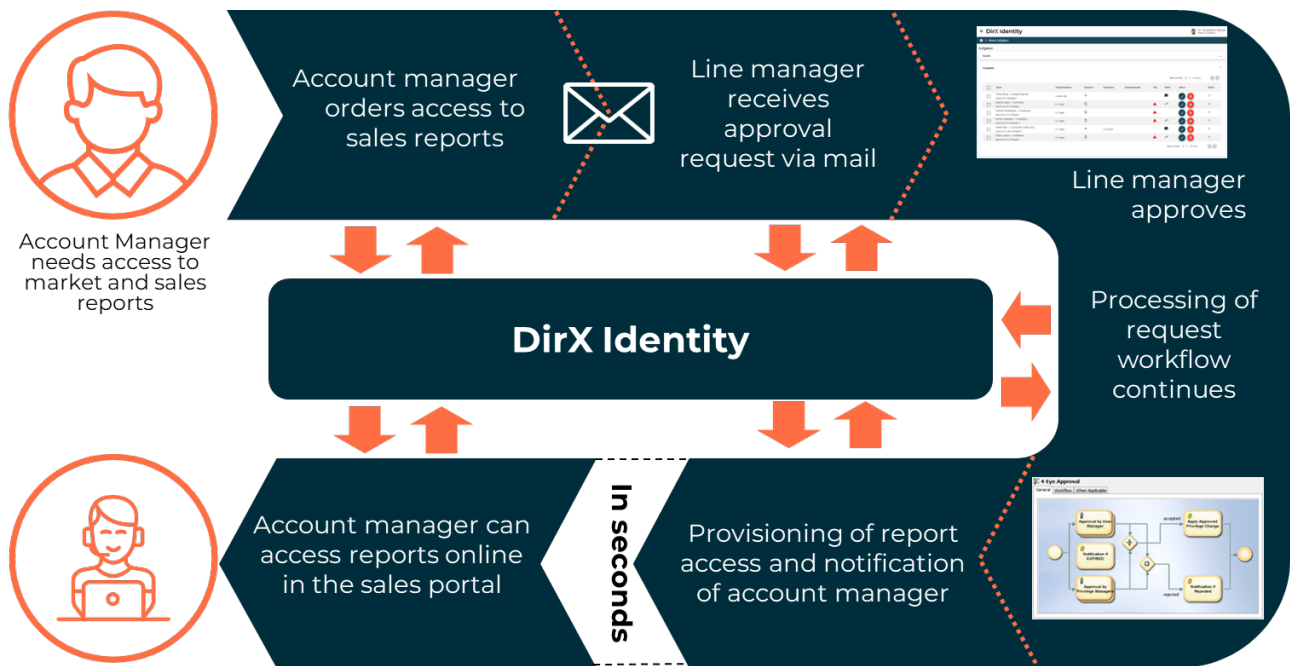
Account Manager needs access to market and sales reports

Account manager orders access to sales reports

Line manager receives approval request via mail

DirX Identity

Line manager approves

DirX Identity

Processing of request workflow continues

4-Eye Approval

General | Workflow | When Applicable

Approval by User Manager

Notification if EXPIRED

Approval by Privilege Managers

accepted

Apply Approved Privilege Change

rejected

Notification if Rejected

Provisioning of report access and notification of account manager

In seconds

Account manager can access reports online in the sales portal